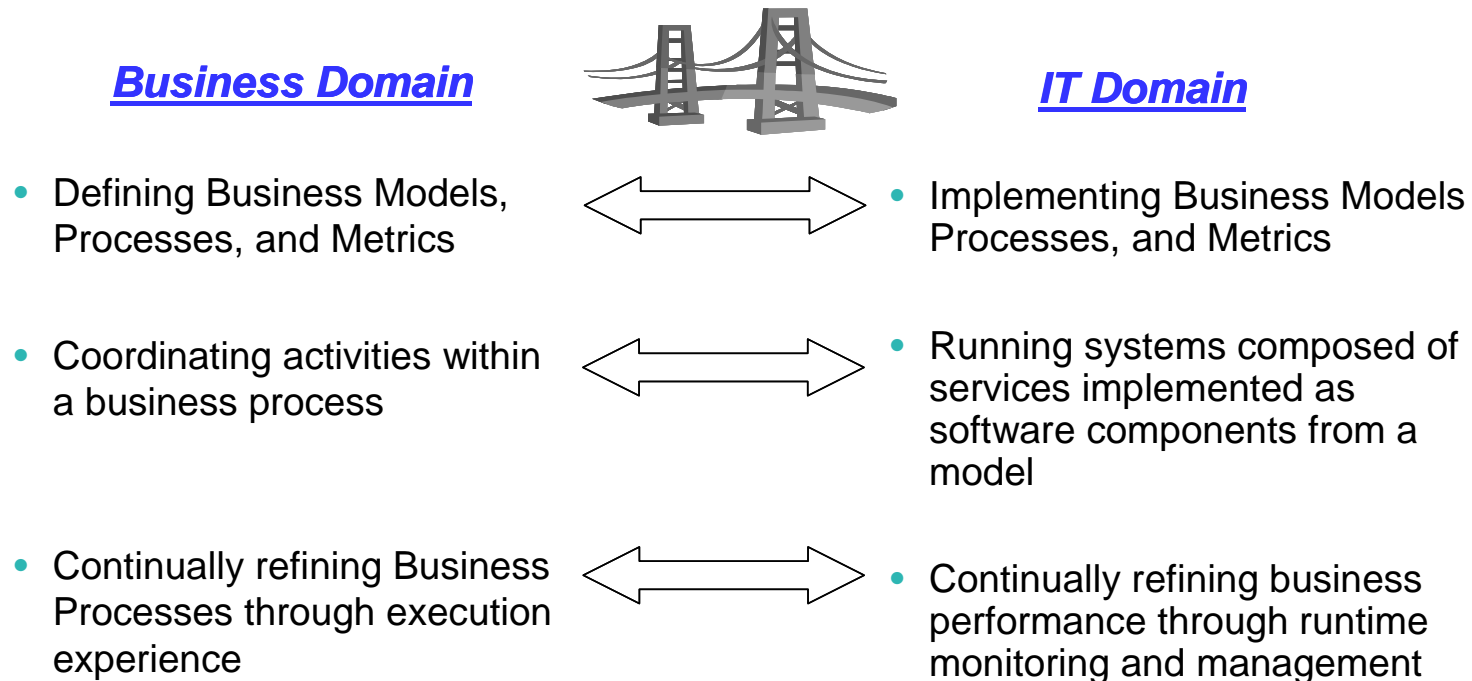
Business Domain

IT Domain

- Defining Business Models, Processes, and Metrics

- Implementing Business Models Processes, and Metrics

- Coordinating activities within a business process

- Running systems composed of services implemented as software components from a model

- Continually refining Business Processes through execution experience

- Continually refining business performance through runtime monitoring and management